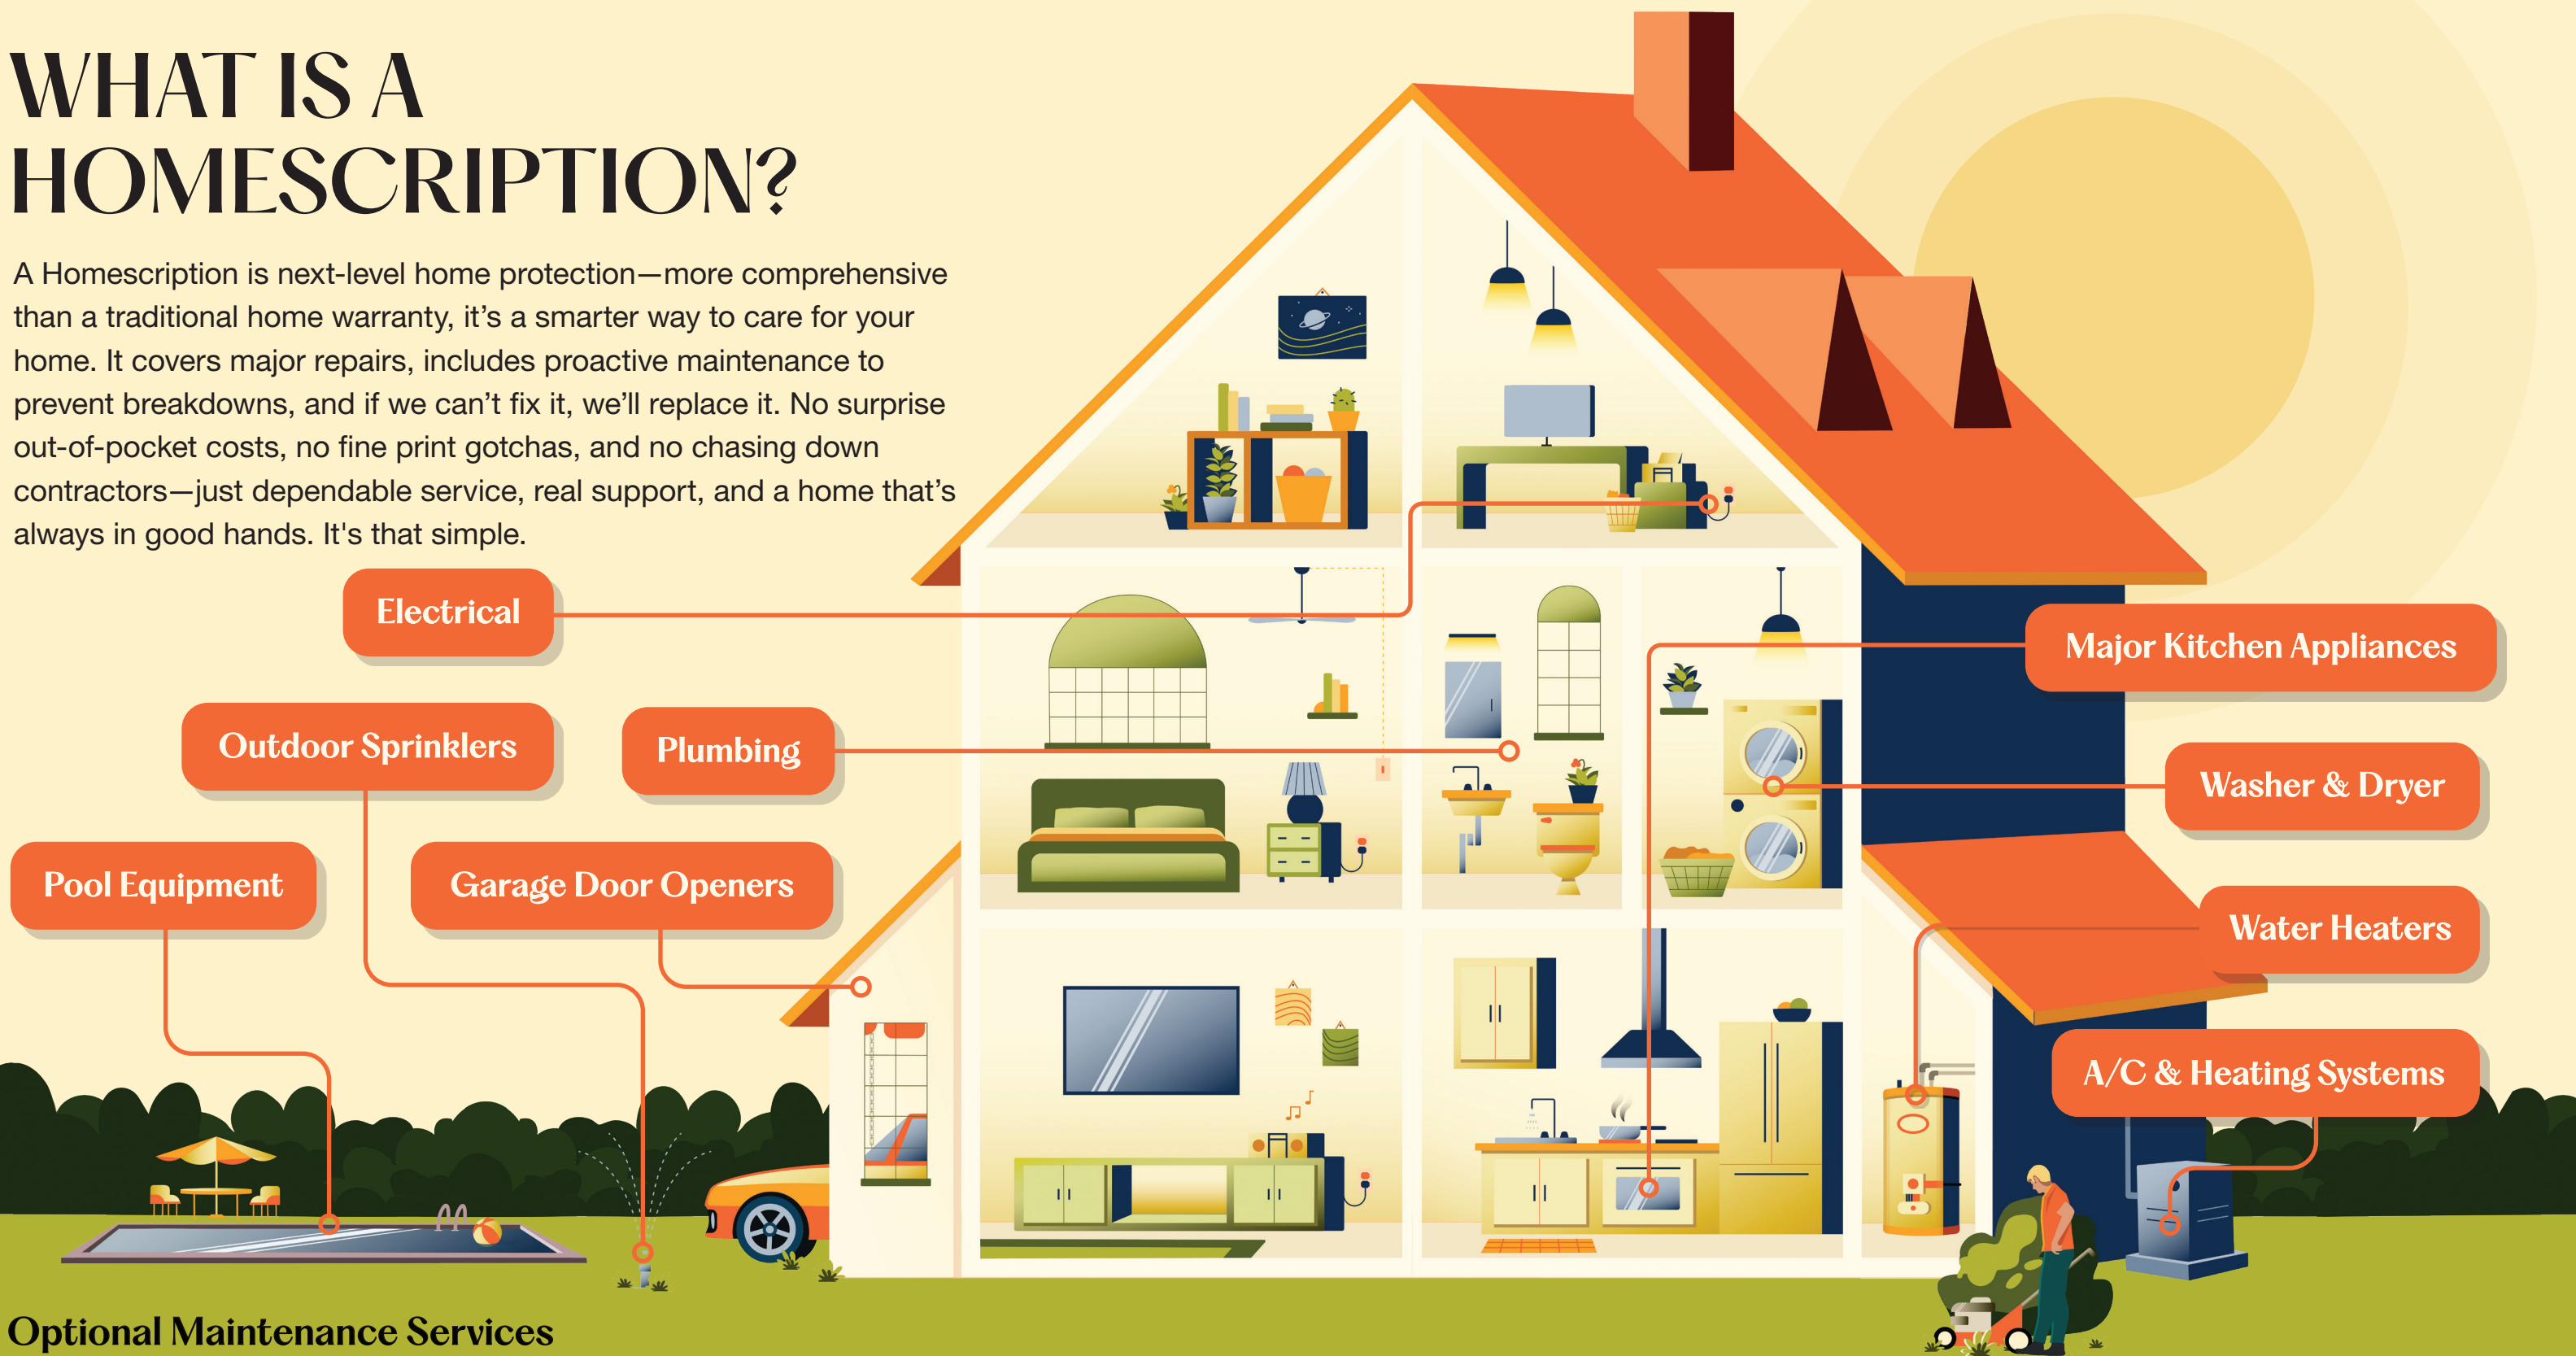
WHAT IS A HOMESCRIPTION?

A Homescription is next-level home protection—more comprehensive than a traditional home warranty, it's a smarter way to care for your home. It covers major repairs, includes proactive maintenance to prevent breakdowns, and if we can't fix it, we'll replace it. No surprise out-of-pocket costs, no fine print gotchas, and no chasing down contractors—just dependable service, real support, and a home that's always in good hands. It's that simple.

Electrical

Outdoor Sprinklers

Plumbing

Pool Equipment

Garage Door Openers

Major Kitchen Appliances

Washer & Dryer

Water Heaters

A/C & Heating Systems

Optional Maintenance Services